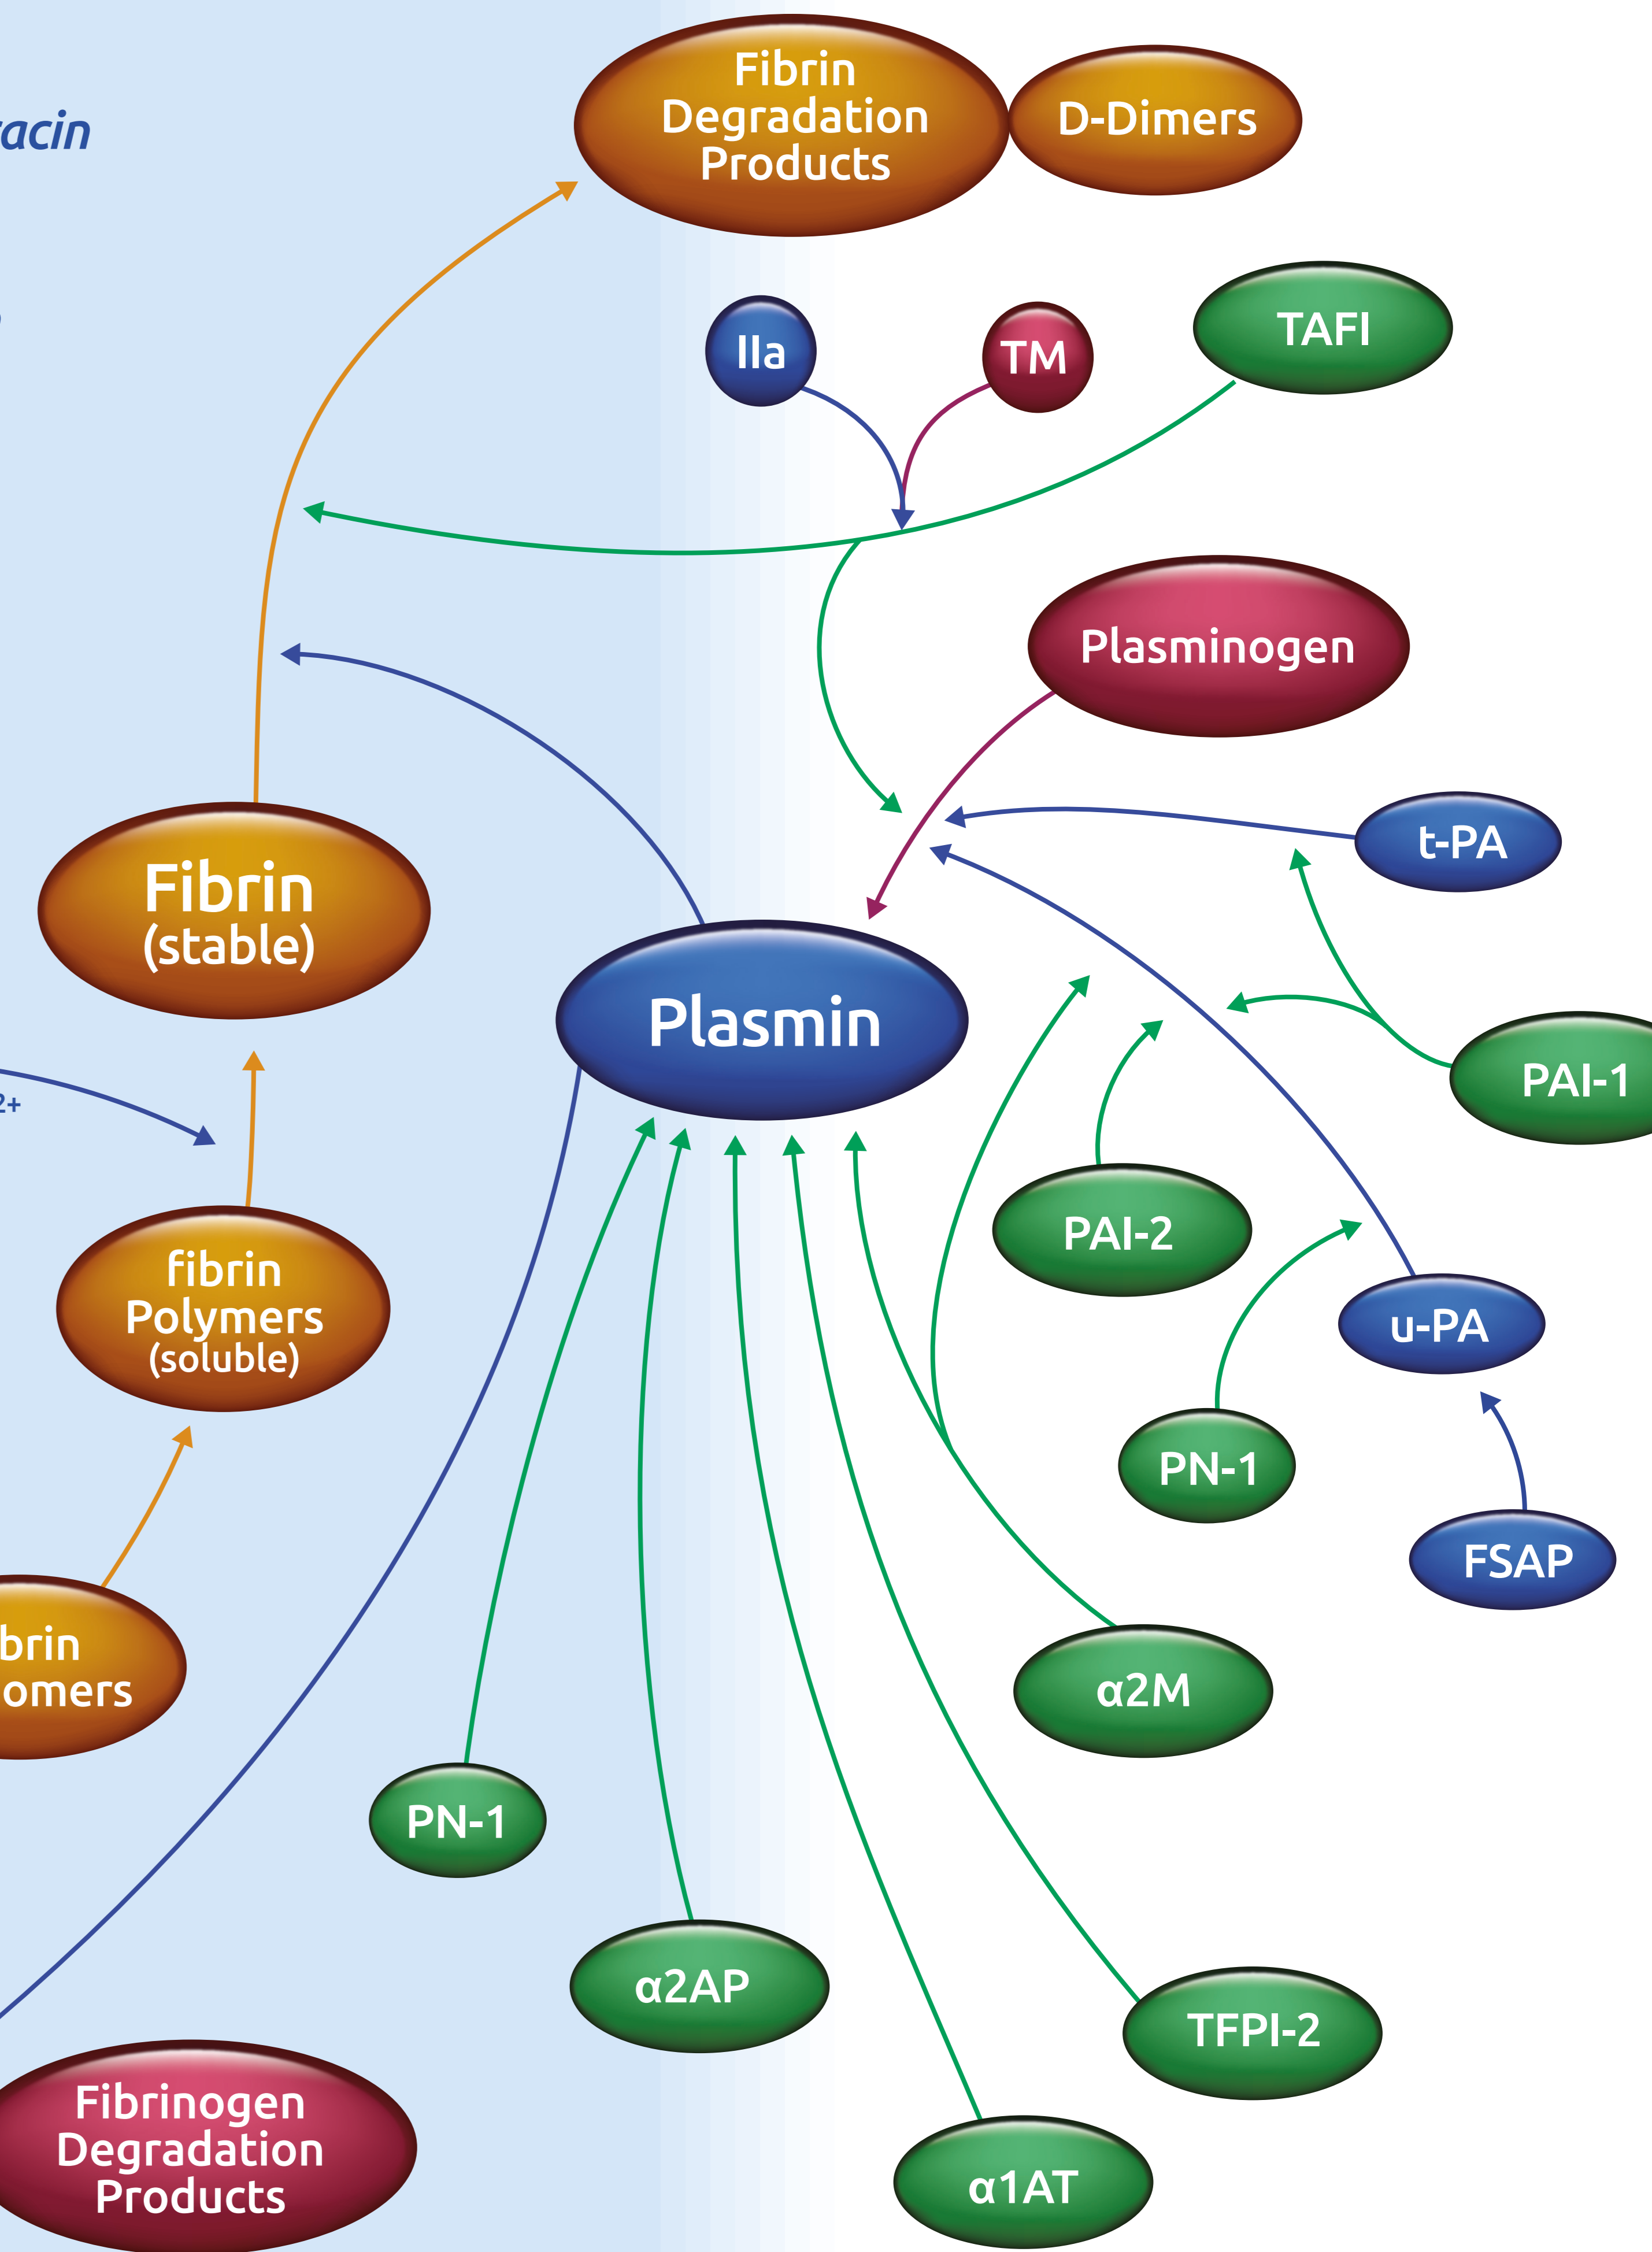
racin

Fibrin Degradation Products

D-Dimers

IIa

TM

TAFI

Plasminogen

t-PA

Fibrin (stable)

Plasmin

PAI-1

2+

PAI-2

fibrin Polymers (soluble)

u-PA

PN-1

FSAP

brin omers

α2M

PN-1

α2AP

TFPI-2

Fibrinogen Degradation Products

α1AT